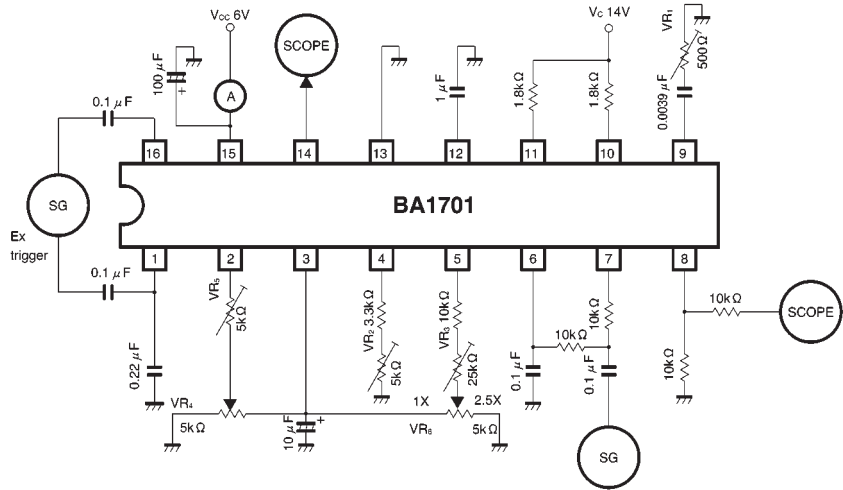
$V_{CC}$ 6V

SCOPE

$V_C$ 14V

$VR_1$

100 $\mu$F

A

0.1 $\mu$F

1 $\mu$F

1.8k$\Omega$

1.8k$\Omega$

500$\Omega$

0.0039 $\mu$F

16

15

14

13

12

11

10

9

SG

BA1701

Ex trigger

1

2

3

4

5

6

7

8

0.1 $\mu$F

$VR_5$

5k$\Omega$

$VR_2$ 3.3k$\Omega$

5k$\Omega$

$VR_3$ 10k$\Omega$

25k$\Omega$

10k$\Omega$

10k$\Omega$

10k$\Omega$

SCOPE

0.22 $\mu$F

0.1 $\mu$F

0.1 $\mu$F

10k$\Omega$

$VR_4$

5k$\Omega$

10 $\mu$F

1X

2.5X

$VR_6$

5k$\Omega$

SG